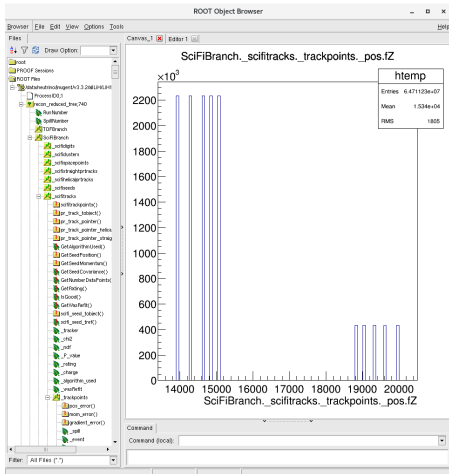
ROOT Object Browser

Browser  File  Edit  View  Options  Tools  Help

Files

Draw Option:

Canvas_1  Editor 1

root
PROOF Sessions
ROOT Files
/data/neutrino/mugen/r3.3.2/all/LM/LH/
ProcessID0;1
recon_reduced_tree;740
RunNumber
SpillNumber
TOFBranch
SciFiBranch
_scifidigits
_scificlusters
_scifispacepoints
_scifistraightprtracks
_scifihelicalprtracks
_scifiseeds
_scifitracks
_scifitrackpoints()
pr_track_tobject()
pr_track_pointer()
pr_track_pointer_helica
pr_track_pointer_straig
GetAlgorithmUsed()
GetSeedPosition()
GetSeedMomentum()
GetSeedCovariance()
GetNumberDataPoints(
GetRating()
IsGood()
GetWasRefit()
scifi_seed_tobject()
scifi_seed_tref()
_tracker
_chi2
_ndf
_P_value
_rating
_charge
_algorithm_used
_was_refit
_trackpoints
pos_error()
mom_error()
gradient_error()
_spill
_event

Filter:  All Files (*.*)

SciFiBranch._scifitracks._trackpoints._pos.fZ

htemp
Entries  6.471123e+07
Mean  1.534e+04
RMS  1805

$\times10^3$
2200
2000
1800
1600
1400
1200
1000
800
600
400
200
0
14000  15000  16000  17000  18000  19000  20000

SciFiBranch._scifitracks._trackpoints._pos.fZ

Command
Command (local):